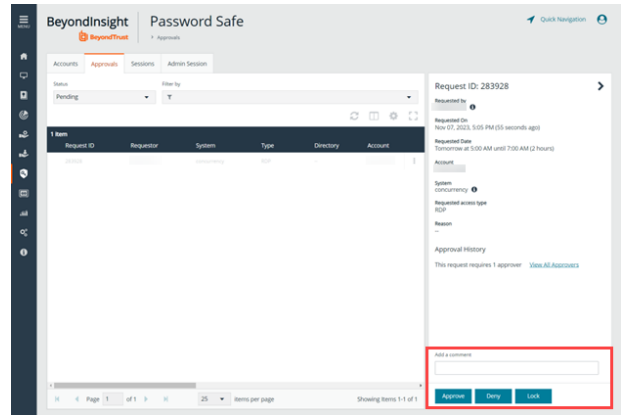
MENU

BeyondInsight
BeyondTrust

Password Safe
> Approvals

Quick Navigation

Accounts | Approvals | Sessions | Admin Session

Status
Pending

Filter by
T

1 item

| Request ID | Requestor | System | Type | Directory | Account |
|---|---|---|---|---|---|
| 283928 | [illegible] | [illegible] | RDP | - | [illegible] |

Page 1 of 1

25 Items per page

Showing Items 1-1 of 1

Request ID: 283928

Requested by
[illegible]

Requested On
Nov 07, 2023, 5:05 PM (55 seconds ago)

Requested Date
Tomorrow at 5:00 AM until 7:00 AM (2 hours)

Account
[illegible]

System
concurrency

Requested access type
RDP

Reason
--

Approval History

This request requires 1 approver View All Approvers

Add a comment

Approve Deny Lock